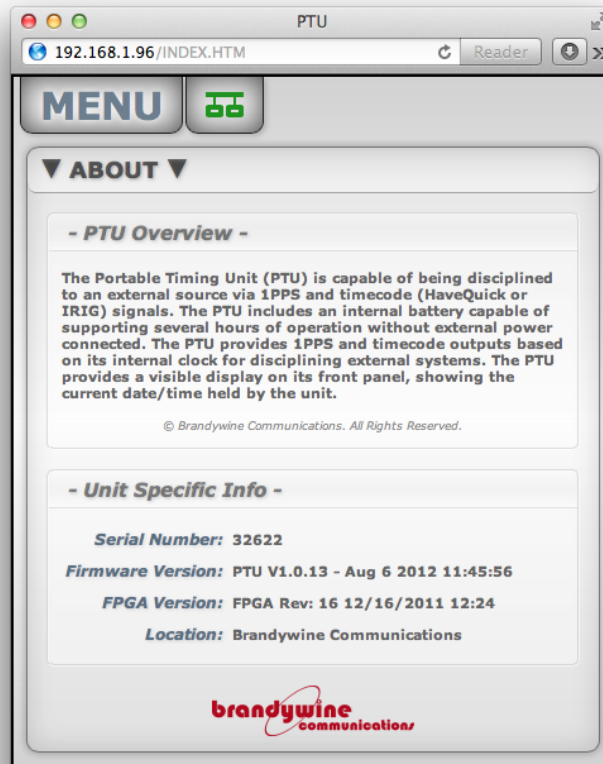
PTU

192.168.1.96/INDEX.HTM

Reader

MENU

▼ ABOUT ▼

- PTU Overview -

The Portable Timing Unit (PTU) is capable of being disciplined to an external source via 1PPS and timecode (HaveQuick or IRIG) signals. The PTU includes an internal battery capable of supporting several hours of operation without external power connected. The PTU provides 1PPS and timecode outputs based on its internal clock for disciplining external systems. The PTU provides a visible display on its front panel, showing the current date/time held by the unit.

© Brandywine Communications. All Rights Reserved.

- Unit Specific Info -

Serial Number: 32622

Firmware Version: PTU V1.0.13 - Aug 6 2012 11:45:56

FPGA Version: FPGA Rev: 16 12/16/2011 12:24

Location: Brandywine Communications

brandywine communications